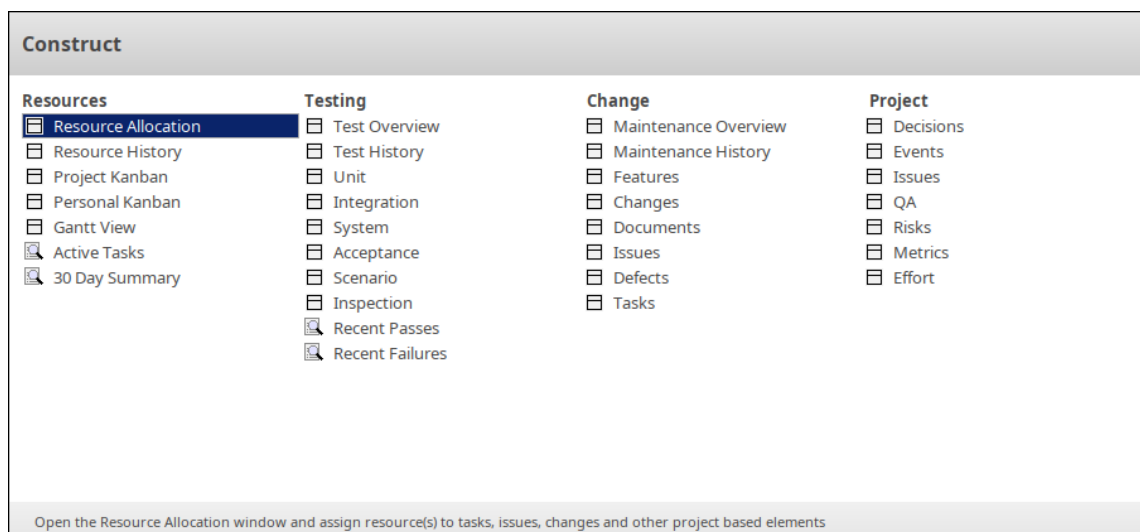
Construct

Resources
Resource Allocation
Resource History
Project Kanban
Personal Kanban
Gantt View
Active Tasks
30 Day Summary

Testing
Test Overview
Test History
Unit
Integration
System
Acceptance
Scenario
Inspection
Recent Passes
Recent Failures

Change
Maintenance Overview
Maintenance History
Features
Changes
Documents
Issues
Defects
Tasks

Project
Decisions
Events
Issues
QA
Risks
Metrics
Effort

Open the Resource Allocation window and assign resource(s) to tasks, issues, changes and other project based elements